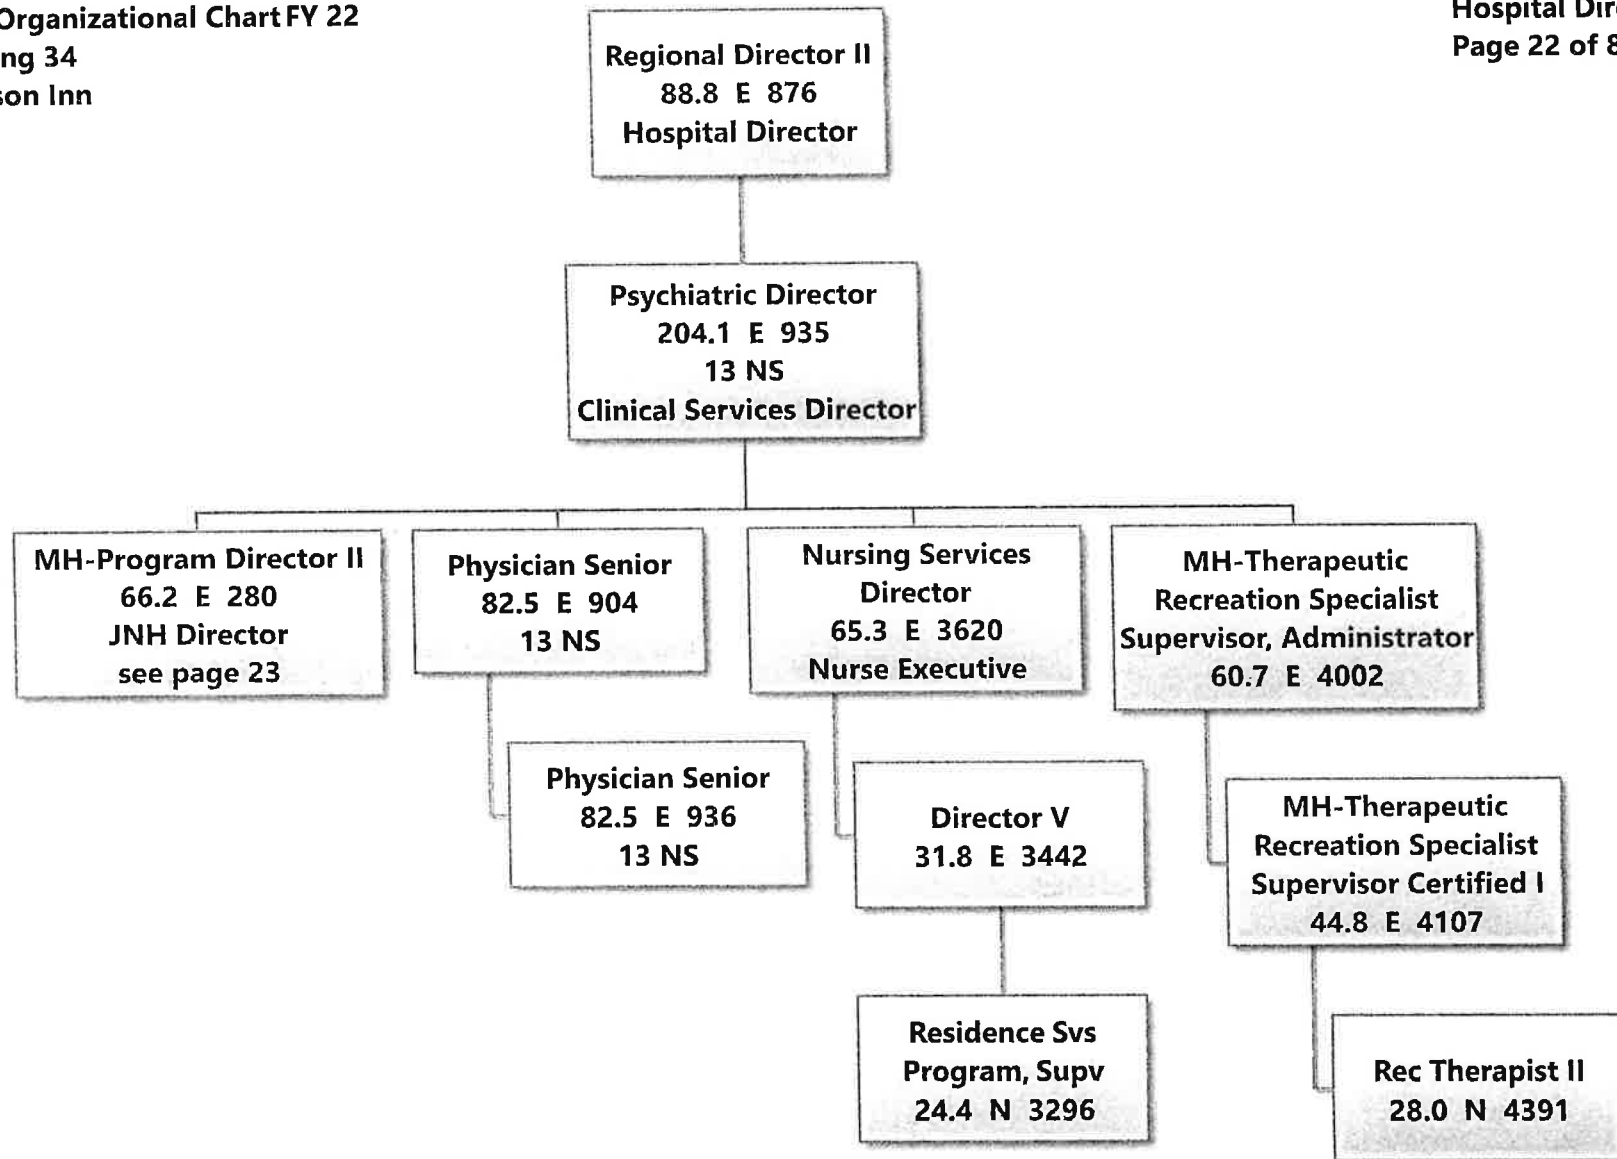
Organizational Chart FY 22
ng 34
son Inn

Hospital Dir
Page 22 of 8

Regional Director II
88.8 E 876
Hospital Director

Psychiatric Director
204.1 E 935
13 NS
Clinical Services Director

MH-Program Director II
66.2 E 280
JNH Director
see page 23

Physician Senior
82.5 E 904
13 NS

Physician Senior
82.5 E 936
13 NS

Nursing Services Director
65.3 E 3620
Nurse Executive

Director V
31.8 E 3442

Residence Svs Program, Supv
24.4 N 3296

MH-Therapeutic Recreation Specialist Supervisor, Administrator
60.7 E 4002

MH-Therapeutic Recreation Specialist Supervisor Certified I
44.8 E 4107

Rec Therapist II
28.0 N 4391